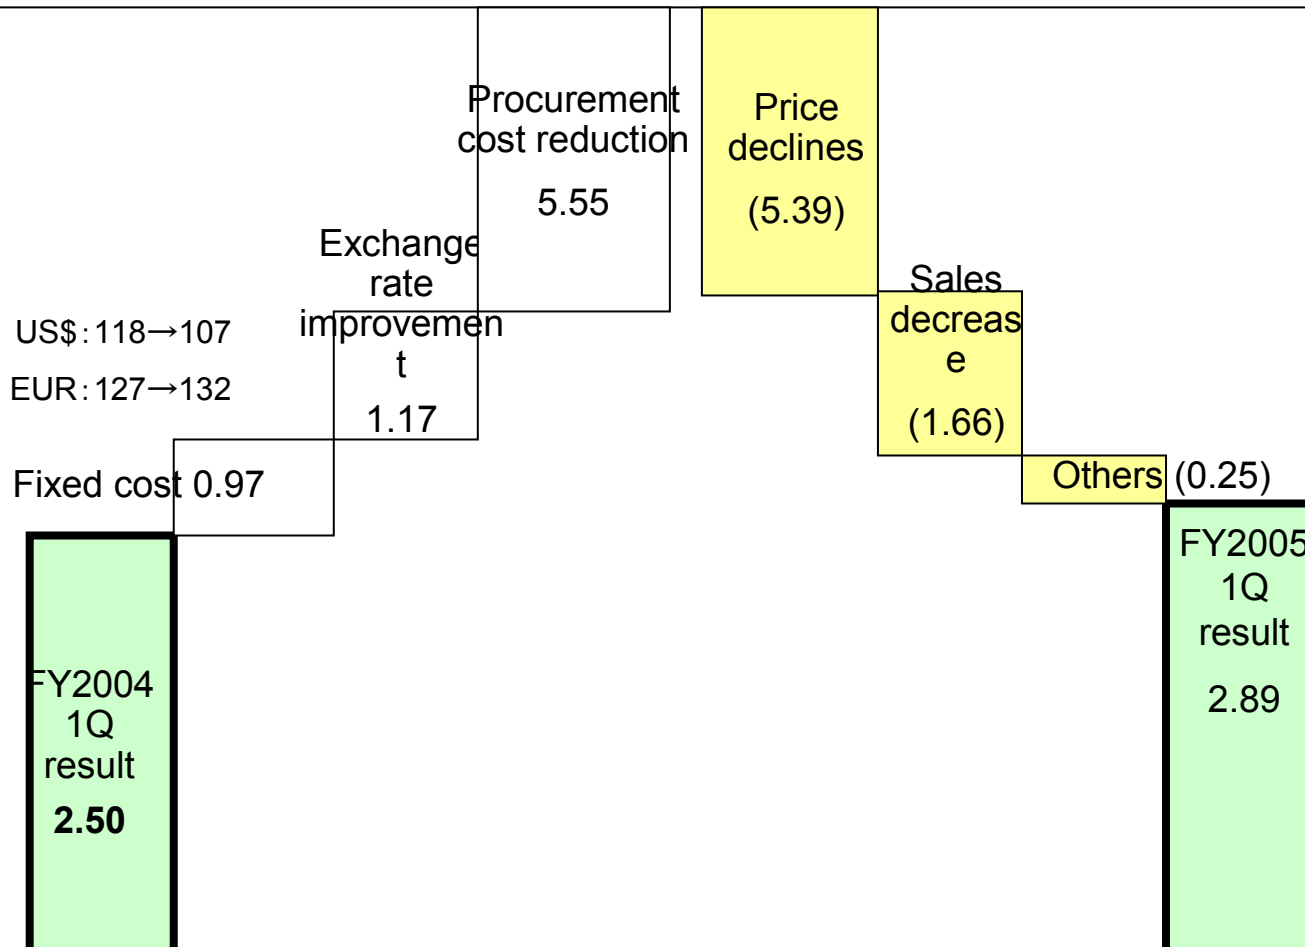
Procurement cost reduction

5.55

Price declines

(5.39)

Exchange rate improvement

1.17

US$:118→107

EUR:127→132

Sales decrease

(1.66)

Fixed cost 0.97

Others (0.25)

FY2005 1Q result

2.89

FY2004 1Q result

**2.50**